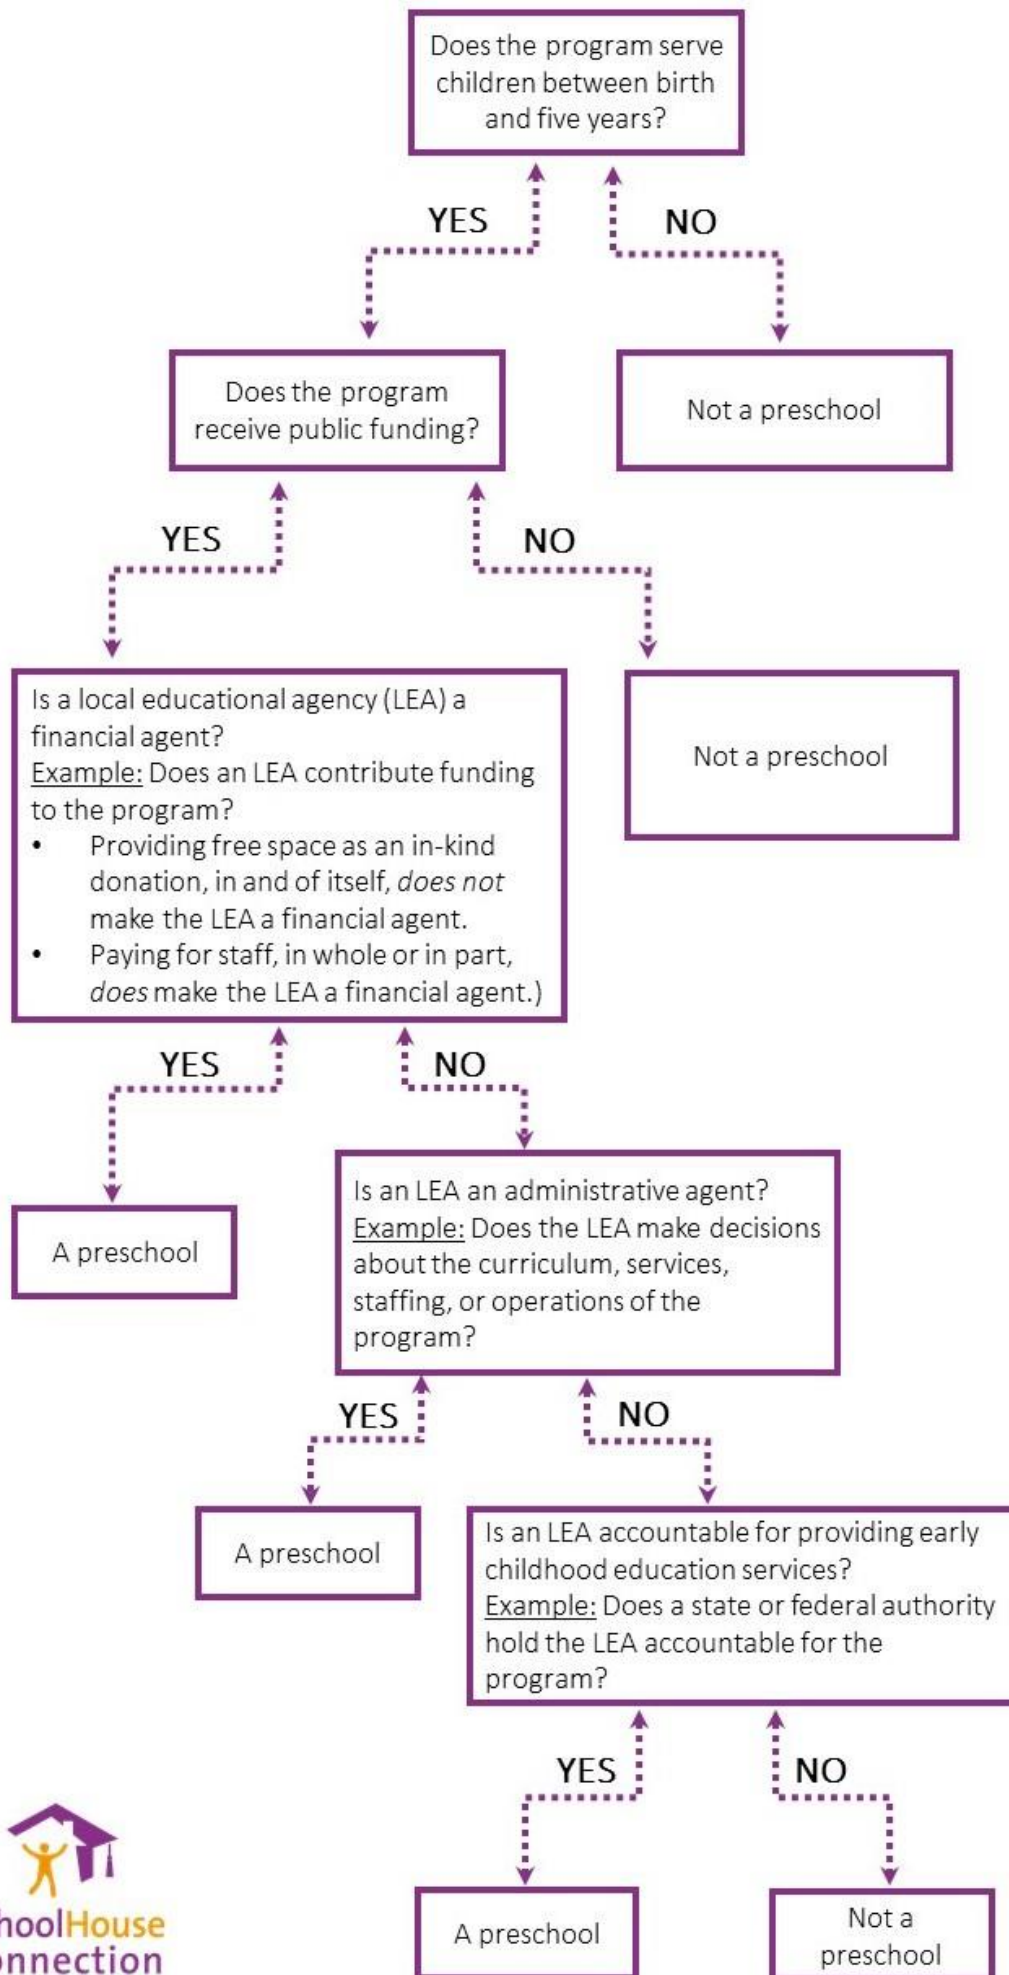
Does the program serve children between birth and five years?

YES

NO

Does the program receive public funding?

Not a preschool

YES

NO

Is a local educational agency (LEA) a financial agent?
Example: Does an LEA contribute funding to the program?
• Providing free space as an in-kind donation, in and of itself, does not make the LEA a financial agent.
• Paying for staff, in whole or in part, does make the LEA a financial agent.)

Not a preschool

YES

NO

A preschool

Is an LEA an administrative agent?
Example: Does the LEA make decisions about the curriculum, services, staffing, or operations of the program?

YES

NO

A preschool

Is an LEA accountable for providing early childhood education services?
Example: Does a state or federal authority hold the LEA accountable for the program?

YES

NO

hoolHouse
nnection

A preschool

Not a preschool